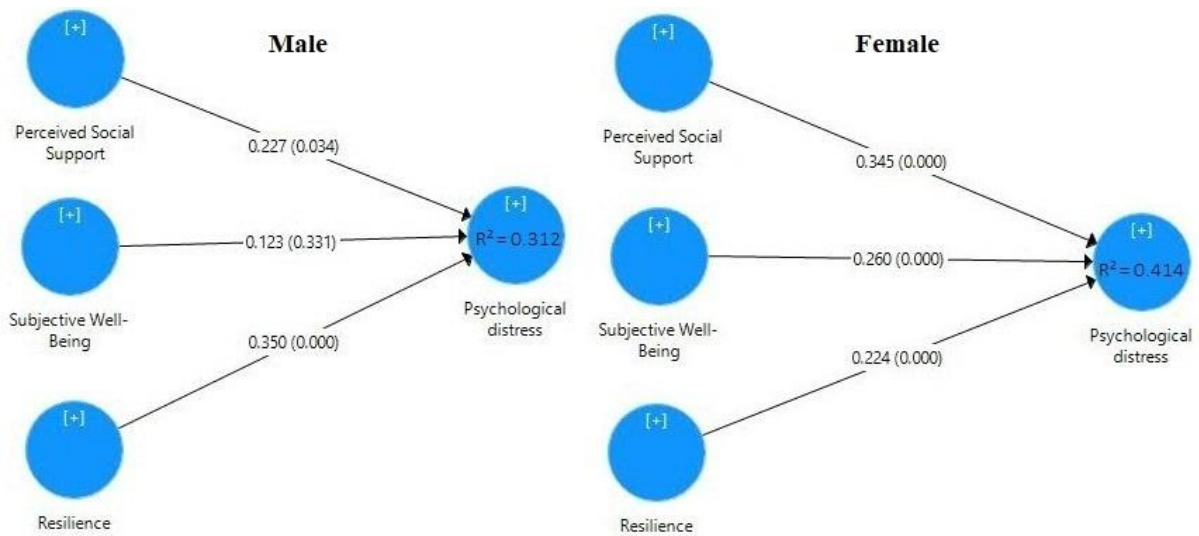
Male

[+]

Perceived Social Support

0.227 (0.034)

[+]

0.123 (0.331)

[+]

$R^2 = 0.312$

Subjective Well-Being

0.350 (0.000)

Psychological distress

[+]

Resilience

Female

[+]

Perceived Social Support

0.345 (0.000)

[+]

0.260 (0.000)

[+]

$R^2 = 0.414$

Subjective Well-Being

0.224 (0.000)

Psychological distress

[+]

Resilience